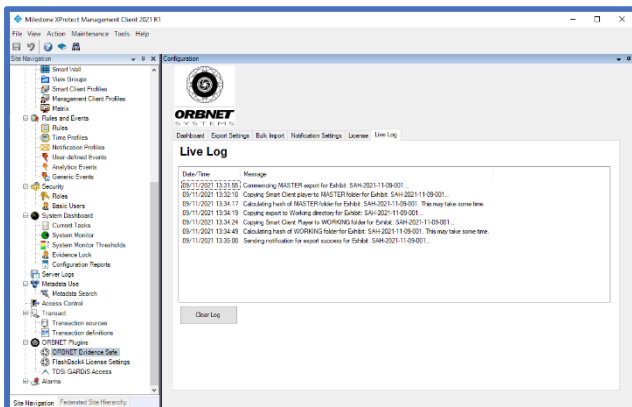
Milestone XProtect Management Client 2021 R1

File View Action Maintenance Tools Help

Site Navigation

Smart Wall
View Groups
Smart Client Profiles
Management Client Profiles
Matrix
Rules and Events
Rules
Time Profiles
Notification Profiles
User-defined Events
Analytics Events
Generic Events
Security
Roles
Basic Users
System Dashboard
Current Tasks
System Monitor
System Monitor Thresholds
Evidence Lock
Configuration Reports
Server Logs
Metadata Use
Metadata Search
Access Control
Transact
Transaction sources
Transaction definitions
ORBNET Plugins
ORBNET Evidence Safe
FlashBackit License Settings
TDSi GARDiS Access
Alarms

Site Navigation | Federated Site Hierarchy

Configuration

ORBNET
SYSTEMS

Dashboard | Export Settings | Bulk Import | Notification Settings | License | Live Log

Live Log

| Date/Time | Message |
|---|---|
| 09/11/2021 13:31:55 | Commencing MASTER export for Exhibit: SAH-2021-11-09-001... |
| 09/11/2021 13:32:10 | Copying Smart Client player to MASTER folder for Exhibit: SAH-2021-11-09-001... |
| 09/11/2021 13:34:17 | Calculating hash of MASTER folder for Exhibit: SAH-2021-11-09-001.. This may take some time. |
| 09/11/2021 13:34:19 | Copying export to Working directory for Exhibit: SAH-2021-11-09-001... |
| 09/11/2021 13:34:24 | Copying Smart Client Player to WORKING folder for Exhibit: SAH-2021-11-09-001... |
| 09/11/2021 13:34:49 | Calculating hash of WORKING folder for Exhibit: SAH-2021-11-09-001.. This may take some time. |
| 09/11/2021 13:35:00 | Sending notification for export success for Exhibit: SAH-2021-11-09-001... |

Clear Log